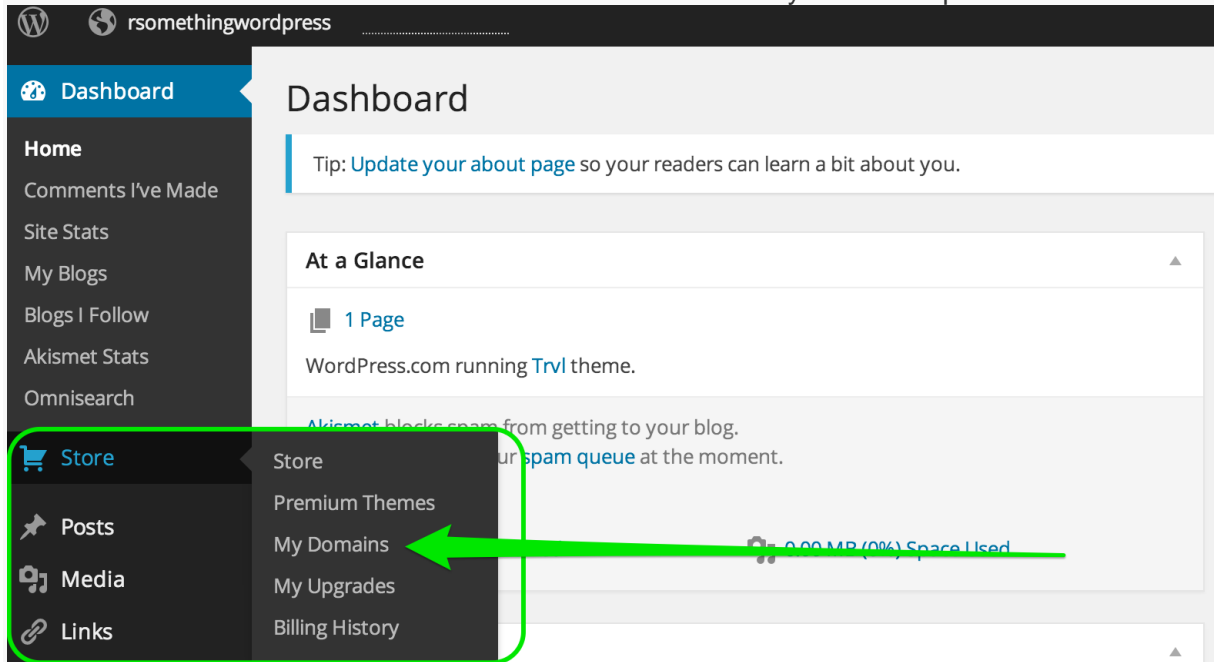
rsomethingwordpress

Dashboard

Home
Comments I've Made
Site Stats
My Blogs
Blogs I Follow
Akismet Stats
Omnisearch

Store
Posts
Media
Links

Store
Premium Themes
My Domains
My Upgrades
Billing History

Dashboard

Tip: Update your about page so your readers can learn a bit about you.

At a Glance

1 Page

WordPress.com running Trvl theme.

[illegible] blocks spam from getting to your blog.
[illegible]ur spam queue at the moment.

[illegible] Space Used